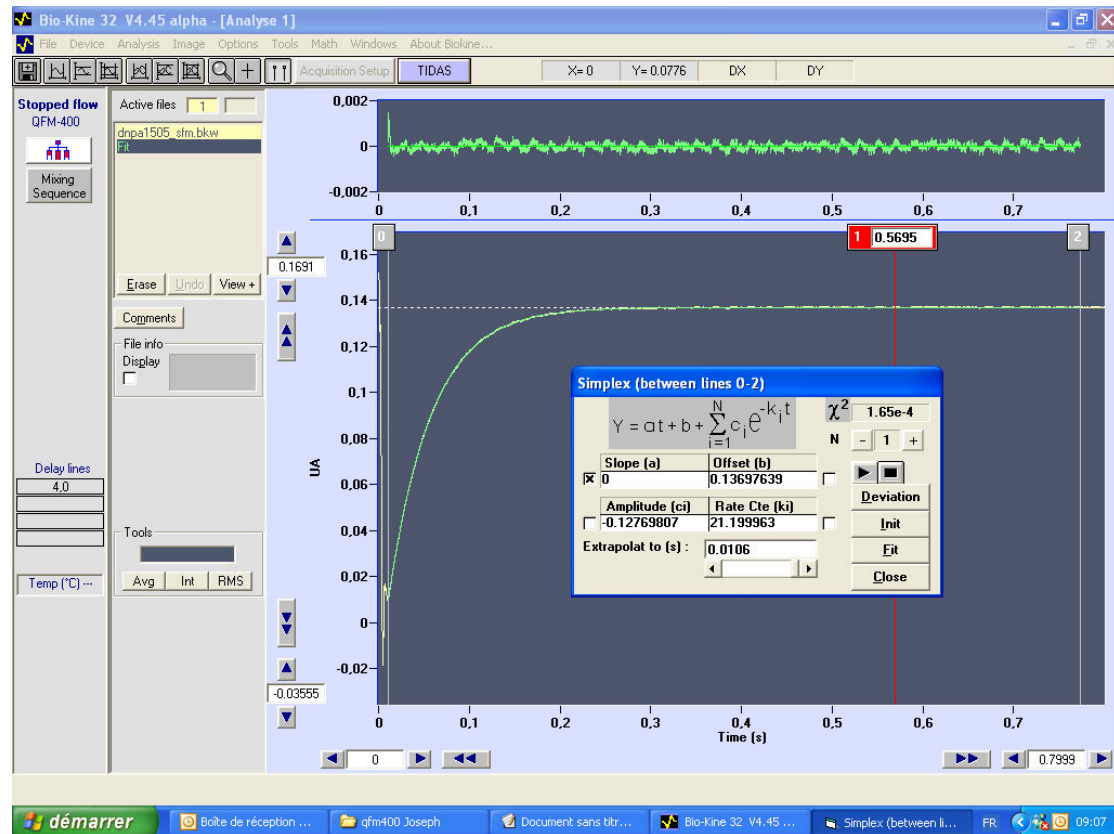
Bio-Kine 32 V4.45 alpha - [Analyse 1]

File Device Analysis Image Options Tools Math Windows About Biokine...

Acquisition Setup TIDAS X= 0 Y= 0.0776 DX DY

Stopped flow
QFM-400

Mixing Sequence

Active files 1

dnpa1505_sfm.bkw
Fit

Erase Undo View +

Comments

File info
Display

Delay lines
4,0

Tools

Avg Int RMS

Temp (°C) ---

0,002
0
-0,002
0 0,1 0,2 0,3 0,4 0,5 0,6 0,7

0 1 0.5695 2

0.1691

0,16
0,14
0,12
0,1
0,08
0,06
0,04
0,02
0
-0,02

UA

-0.03555

0 0,1 0,2 0,3 0,4 0,5 0,6 0,7
Time (s)

0 0.7999

Simplex (between lines 0-2)

$Y = at + b + \sum_{i=1}^{N} c_i e^{-k_i t}$

$\chi^2$ 1.65e-4
N - 1 +

| Slope (a) | Offset (b) |
|---|---|
| 0 | 0.13697639 |

| Amplitude (ci) | Rate Cte (ki) |
|---|---|
| -0.12769807 | 21.199963 |

Extrapolat to (s) : 0.0106

Deviation
Init
Fit
Close

démarrer Boîte de réception ... qfm400 Joseph Document sans titr... Bio-Kine 32 V4.45 ... Simplex (between li... FR 09:07